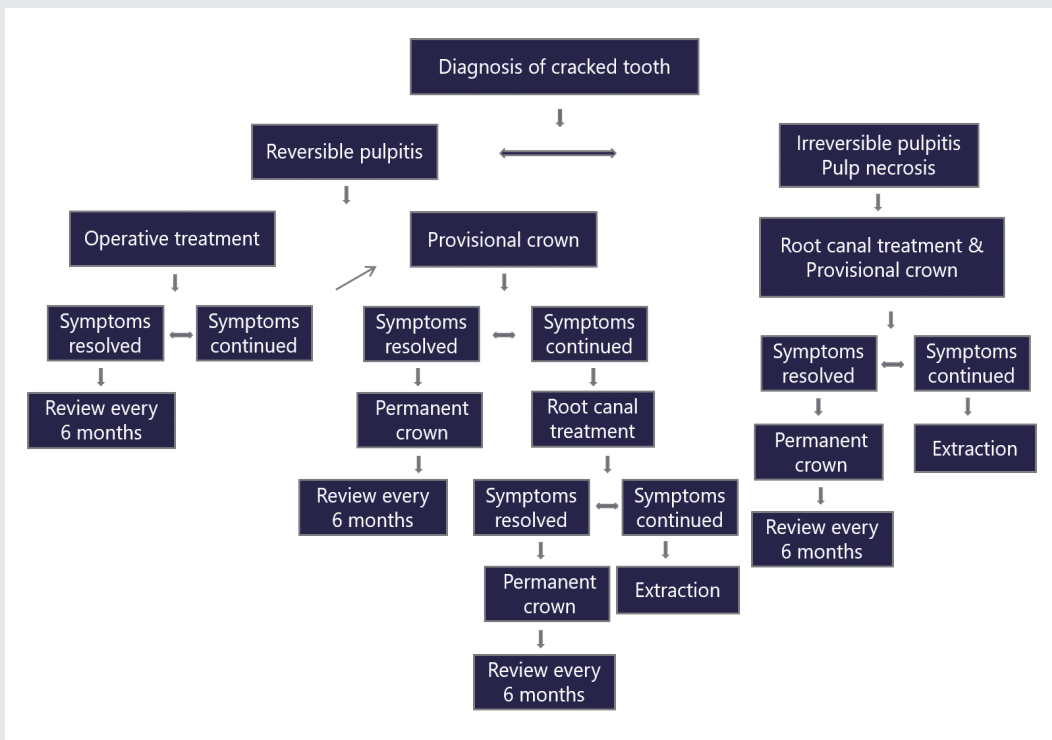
Diagnosis of cracked tooth

Reversible pulpitis

Irreversible pulpitis
Pulp necrosis

Operative treatment

Provisional crown

Root canal treatment &
Provisional crown

Symptoms resolved

Symptoms continued

Review every 6 months

Symptoms resolved

Symptoms continued

Permanent crown

Root canal treatment

Review every 6 months

Symptoms resolved

Symptoms continued

Permanent crown

Extraction

Review every 6 months

Symptoms resolved

Symptoms continued

Permanent crown

Extraction

Review every 6 months